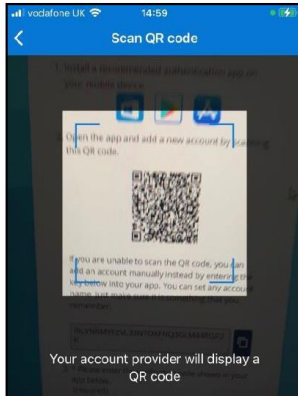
vodafone UK 14:59

Scan QR code

1. Install a recommended authentication app on your mobile device.

2. Open the app and add a new account by scanning this QR code.

If you are unable to scan the QR code, you can add an account manually instead by entering the key below into your app. You can set any account name, just make sure it's something that you remember.

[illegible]

3. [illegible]

Your account provider will display a QR code